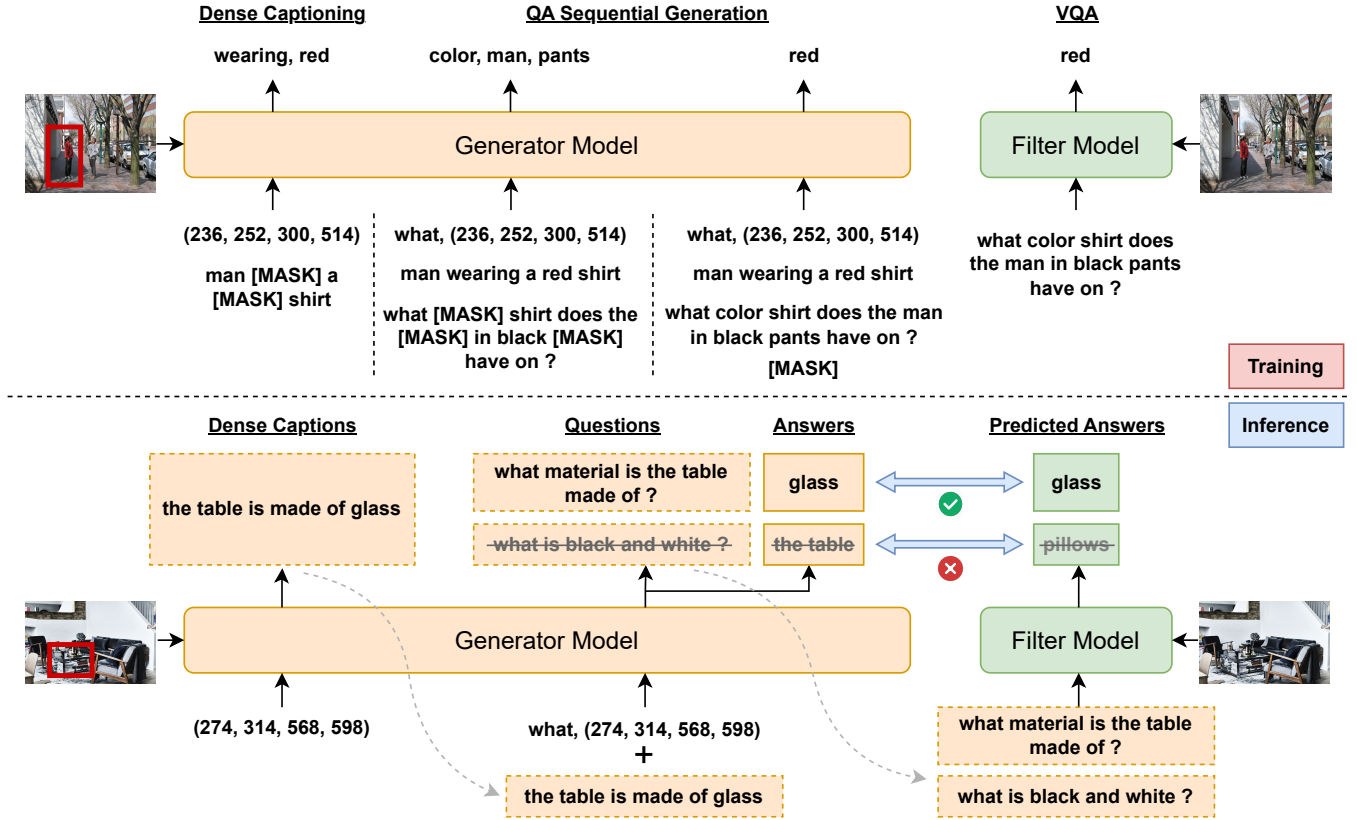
Dense Captioning

QA Sequential Generation

VQA

wearing, red

color, man, pants

red

red

Generator Model

Filter Model

(236, 252, 300, 514)

man [MASK] a [MASK] shirt

what, (236, 252, 300, 514)

man wearing a red shirt

what [MASK] shirt does the [MASK] in black [MASK] have on ?

what, (236, 252, 300, 514)

man wearing a red shirt

what color shirt does the man in black pants have on ?

[MASK]

what color shirt does the man in black pants have on ?

Training

Inference

Dense Captions

Questions

Answers

Predicted Answers

the table is made of glass

what material is the table made of ?

glass

glass

what is black and white ?

the table

pillows

Generator Model

Filter Model

(274, 314, 568, 598)

what, (274, 314, 568, 598)

+

the table is made of glass

what material is the table made of ?

what is black and white ?